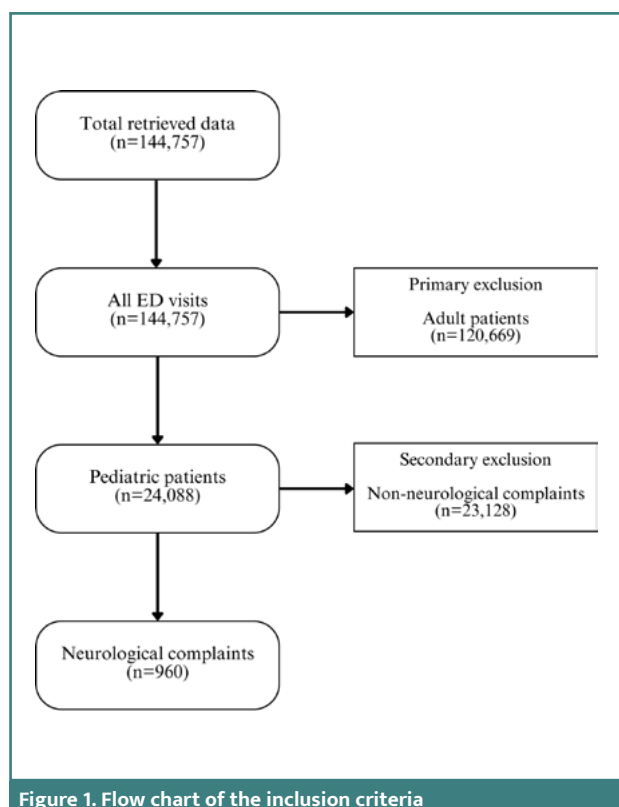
Total retrieved data
(n=144,757)

All ED visits
(n=144,757)

Primary exclusion

Adult patients
(n=120,669)

Pediatric patients
(n=24,088)

Secondary exclusion

Non-neurological complaints
(n=23,128)

Neurological complaints
(n=960)

Figure 1. Flow chart of the inclusion criteria